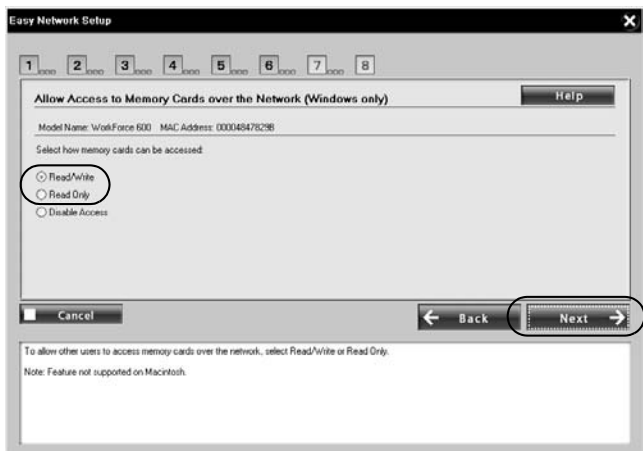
Easy Network Setup

1 2 3 4 5 6 7 8

Allow Access to Memory Cards over the Network (Windows only)

Help

Model Name: WorkForce 600 MAC Address: 00004847829B

Select how memory cards can be accessed:

Read/Write
Read Only
Disable Access

Cancel

Back

Next

To allow other users to access memory cards over the network, select Read/Write or Read Only.

Note: Feature not supported on Macintosh.